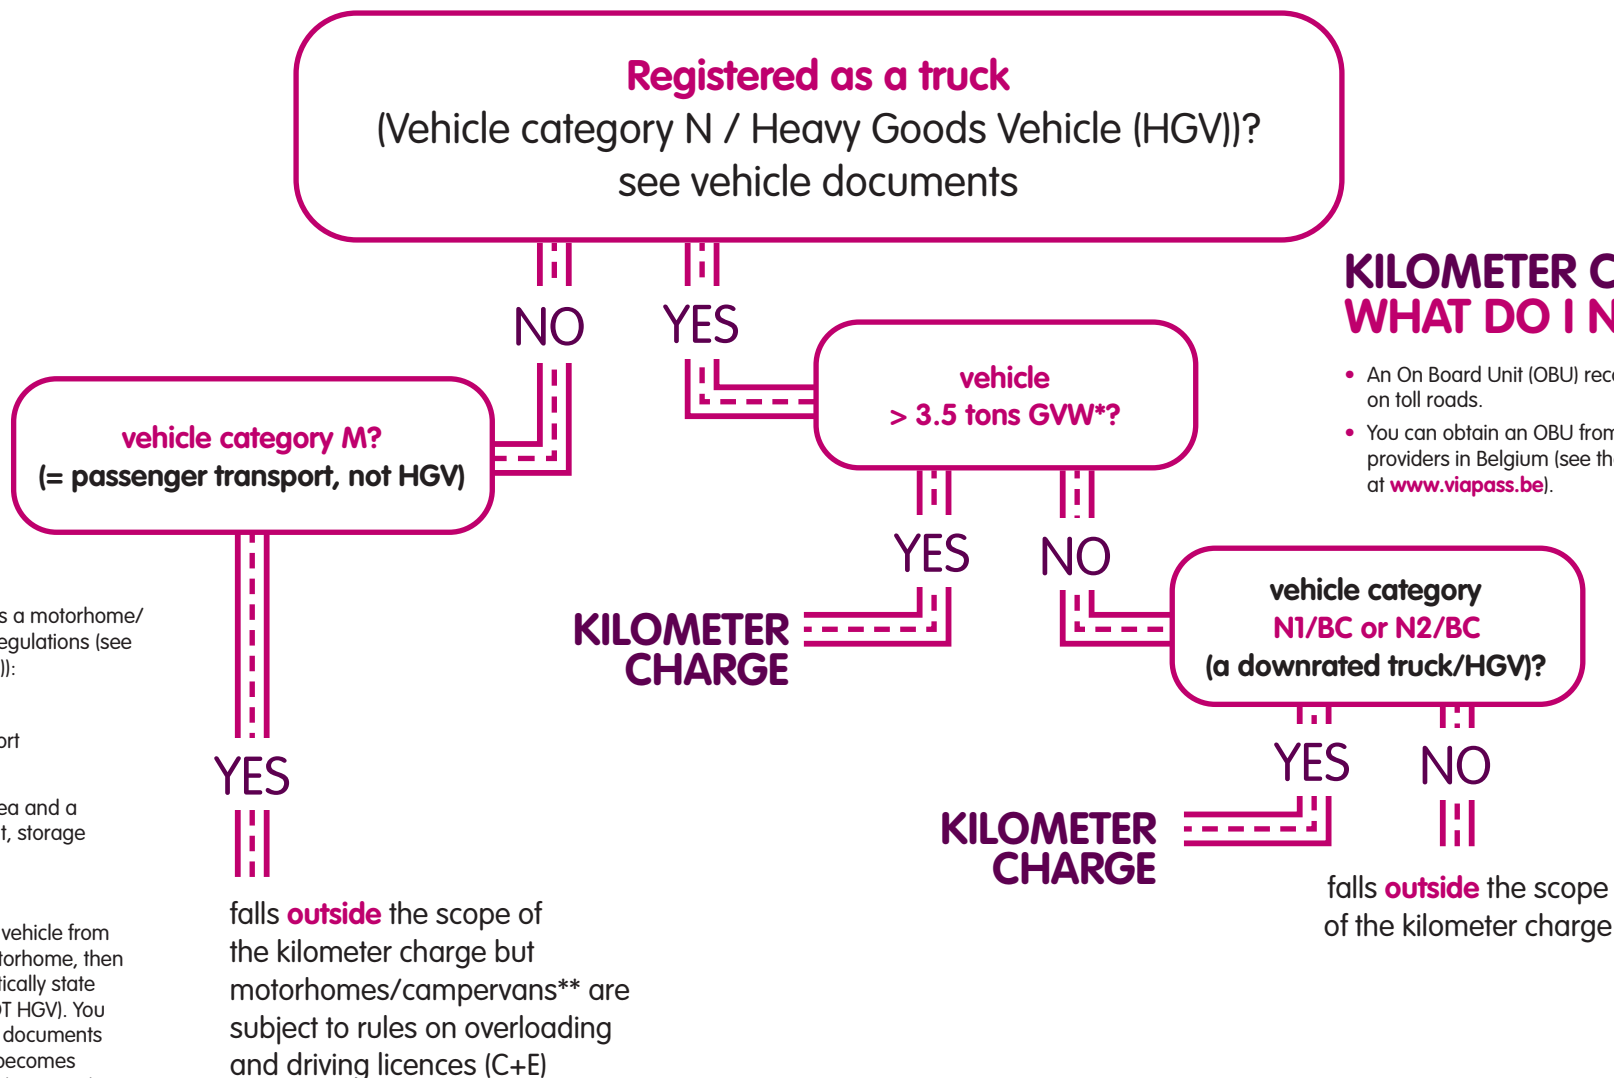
Registered as a truck
(Vehicle category N / Heavy Goods Vehicle (HGV))?
see vehicle documents

NO

YES

vehicle category M?
(= passenger transport, not HGV)

vehicle
> 3.5 tons GVW*?

YES

NO

KILOMETER CHARGE

vehicle category
N1/BC or N2/BC
(a downrated truck/HGV)?

YES

NO

KILOMETER CHARGE

YES

falls outside the scope of the kilometer charge but motorhomes/campervans** are subject to rules on overloading and driving licences (C+E)

falls outside the scope of the kilometer charge

KILOMETER C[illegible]
WHAT DO I N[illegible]

• An On Board Unit (OBU) rec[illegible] on toll roads.

• You can obtain an OBU from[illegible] providers in Belgium (see th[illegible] at www.viapass.be).

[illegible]s a motorhome/ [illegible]egulations (see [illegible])):

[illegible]ort

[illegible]ea and a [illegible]t, storage

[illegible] vehicle from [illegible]torhome, then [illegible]tically state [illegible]T HGV). You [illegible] documents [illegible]becomes